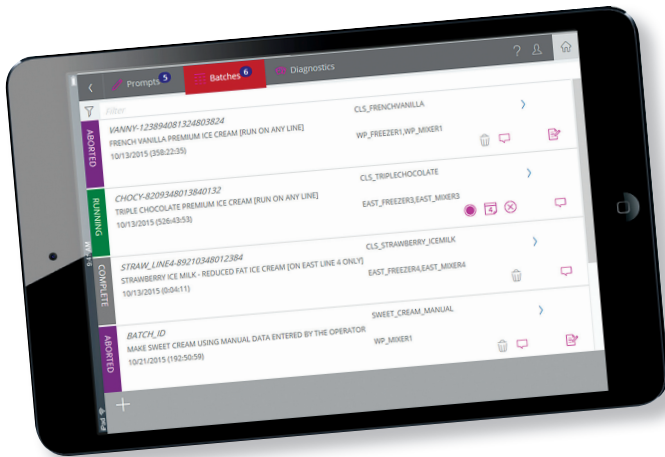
Prompts 5
Batches 6
Diagnostics

Filter

ABORTED
VANNY-123894081324803824
FRENCH VANILLA PREMIUM ICE CREAM [RUN ON ANY LINE]
10/13/2015 (358:22:35)
CLS_FRENCHVANILLA
WP_FREEZER1,WP_MIXER1

RUNNING
CHOCY-8209348013840132
TRIPLE CHOCOLATE PREMIUM ICE CREAM [RUN ON ANY LINE]
10/13/2015 (526:43:53)
CLS_TRIPLECHOCOLATE
EAST_FREEZER3,EAST_MIXER3

COMPLETE
STRAW_LINE4-89210348012384
STRAWBERRY ICE MILK - REDUCED FAT ICE CREAM [ON EAST LINE 4 ONLY]
10/13/2015 (0:04:11)
CLS_STRAWBERRY_ICEMILK
EAST_FREEZER4,EAST_MIXER4

ABORTED
BATCH_ID
MAKE SWEET CREAM USING MANUAL DATA ENTERED BY THE OPERATOR
10/21/2015 (192:50:59)
SWEET_CREAM_MANUAL
WP_MIXER1

+